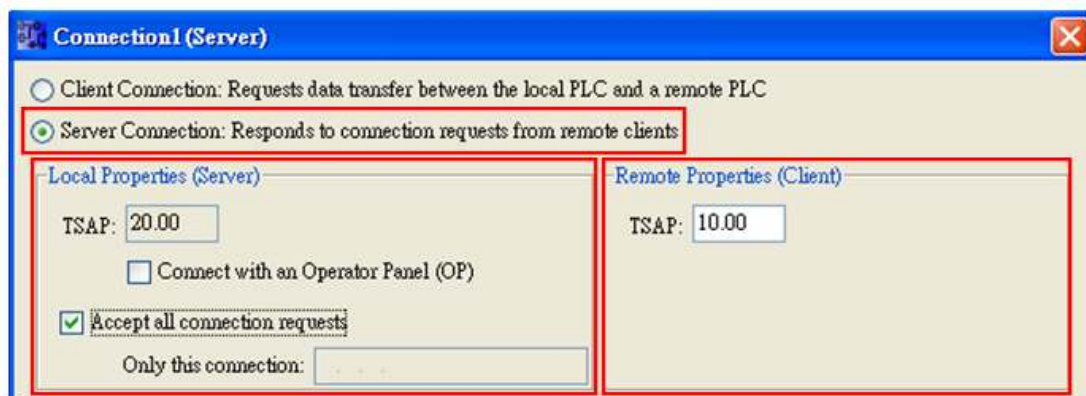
Connection1 (Server)

Client Connection: Requests data transfer between the local PLC and a remote PLC

Server Connection: Responds to connection requests from remote clients

Local Properties (Server)

TSAP: 20.00

Connect with an Operator Panel (OP)

Accept all connection requests

Only this connection: . . .

Remote Properties (Client)

TSAP: 10.00